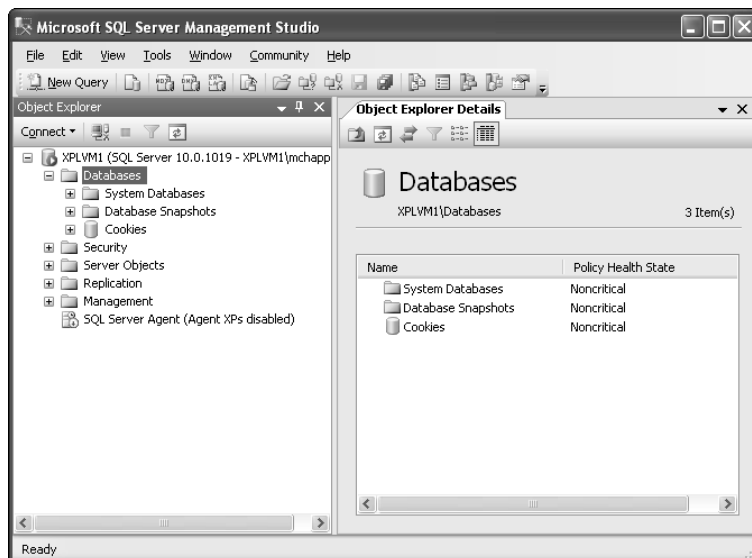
Microsoft SQL Server Management Studio

File Edit View Tools Window Community Help

New Query

Object Explorer

Connect ▾

XPLVM1 (SQL Server 10.0.1019 - XPLVM1\mchapp

Databases

System Databases

Database Snapshots

Cookies

Security

Server Objects

Replication

Management

SQL Server Agent (Agent XPs disabled)

Object Explorer Details

Databases

XPLVM1\Databases

3 Item(s)

| Name | Policy Health State |
|---|---|
| System Databases | Noncritical |
| Database Snapshots | Noncritical |
| Cookies | Noncritical |

Ready